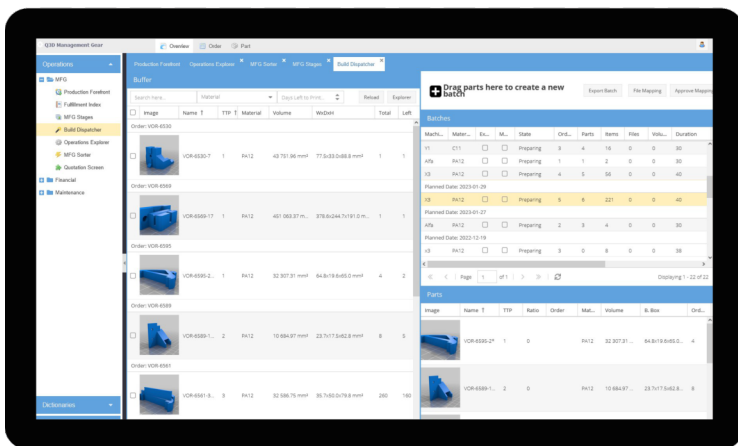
Q3D Management Gear

Overview Order Part

Operations

MFG
Production Forefront
Fulfillment Index
MFG Stages
Build Dispatcher
Operations Explorer
MFG Sorter
Quotation Screen
Financial
Maintenance

Dictionaries

Production Forefront | Operations Explorer | MFG Sorter | MFG Stages | Build Dispatcher

Buffer

Search here... | Material | Days Left to Print... | Reload | Explorer

| | Image | Name | TTP | Material | Volume | WxDxH | Total | Left |
|---|---|---|---|---|---|---|---|---|
| Order: VOR-6530 | | | | | | | | |
| | | VOR-6530-7 | 1 | PA12 | 43 751.96 mm³ | 77.5×33.0×88.8 mm³ | 1 | 1 |
| Order: VOR-6569 | | | | | | | | |
| | | VOR-6569-17 | 1 | PA12 | 451 063.37 m... | 378.6×244.7×191.0 m... | 1 | 1 |
| Order: VOR-6595 | | | | | | | | |
| | | VOR-6595-2... | 1 | PA12 | 32 307.31 mm³ | 64.8×19.6×65.0 mm³ | 4 | 2 |
| Order: VOR-6589 | | | | | | | | |
| | | VOR-6589-1... | 2 | PA12 | 10 684.97 mm³ | 23.7×17.5×62.8 mm³ | 8 | 5 |
| Order: VOR-6561 | | | | | | | | |
| | | VOR-6561-5... | 3 | PA12 | 32 586.75 mm³ | 35.7×50.0×79.8 mm³ | 260 | 160 |

Drag parts here to create a new batch

Export Batch | File Mapping | Approve Mapping

Batches

| Machi... | Mater... | Ex... | M... | State | Ord... | Parts | Items | Files | Volu... | Duration |
|---|---|---|---|---|---|---|---|---|---|---|
| V1 | C11 | | | Preparing | 3 | 4 | 19 | 0 | 0 | 30 |
| Alfa | PA12 | | | Preparing | 1 | 1 | 2 | 0 | 0 | 30 |
| X3 | PA12 | | | Preparing | 4 | 5 | 56 | 0 | 0 | 40 |
| Planned Date: 2023-01-29 | | | | | | | | | | |
| X3 | PA12 | | | Preparing | 5 | 6 | 221 | 0 | 0 | 40 |
| Planned Date: 2023-01-27 | | | | | | | | | | |
| Alfa | PA12 | | | Preparing | 2 | 3 | 4 | 0 | 0 | 30 |
| Planned Date: 2022-12-19 | | | | | | | | | | |
| x3 | PA12 | | | Preparing | 3 | 0 | 8 | 0 | 0 | 59 |

Page 1 of 1 | Displaying 1 - 22 of 22

Parts

| Image | Name | TTP | Ratio | Order | Mat... | Volume | B. Box | Ord... |
|---|---|---|---|---|---|---|---|---|
| | VOR-6595-2* | 1 | 0 | | PA12 | 32 307.31 ... | 64.8×19.6×65.0... | 4 |
| | VOR-6589-1... | 2 | 0 | | PA12 | 10 684.97 ... | 23.7×17.5×62.8... | 8 |